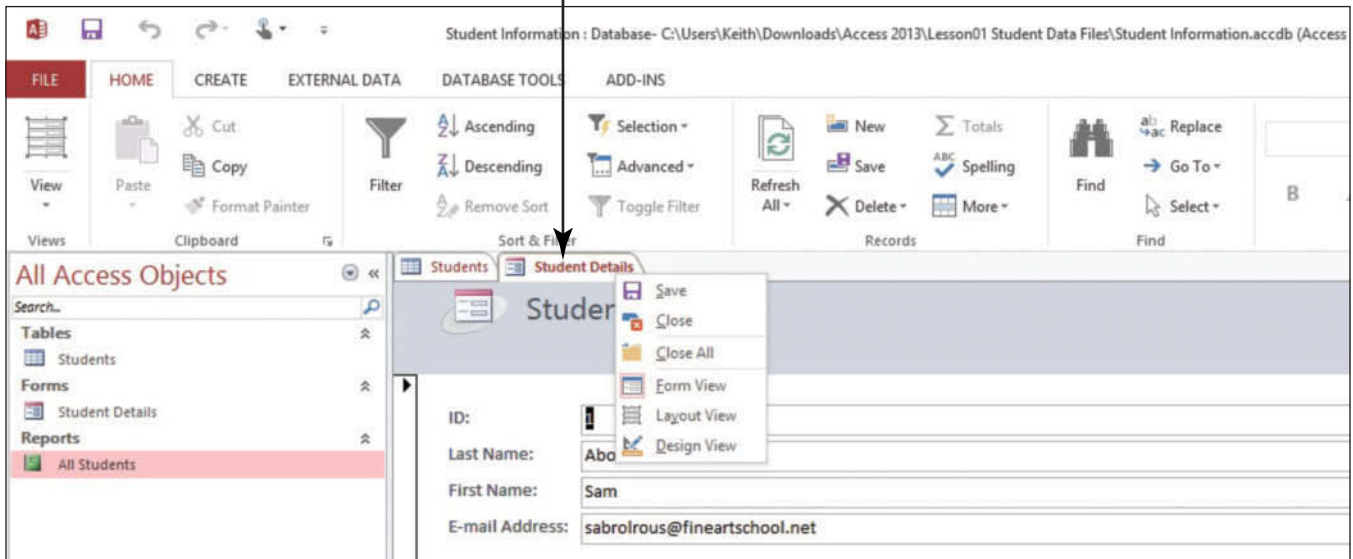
Student Information : Database- C:\Users\Keith\Downloads\Access 2013\Lesson01 Student Data Files\Student Information.accdb (Access

FILE HOME CREATE EXTERNAL DATA DATABASE TOOLS ADD-INS

View
Views

Paste
Cut
Copy
Format Painter
Clipboard

Filter
Ascending
Descending
Remove Sort
Selection
Advanced
Toggle Filter
Sort & Filter

Refresh All
New
Save
Delete
Totals
Spelling
More
Records

Find
Replace
Go To
Select
Find

B

All Access Objects
Search...
Tables
Students
Forms
Student Details
Reports
All Students

Students
Student Details

Studen

Save
Close
Close All
Form View
Layout View
Design View

ID: 1
Last Name: Abo
First Name: Sam
E-mail Address: sabrolrous@fineartschool.net